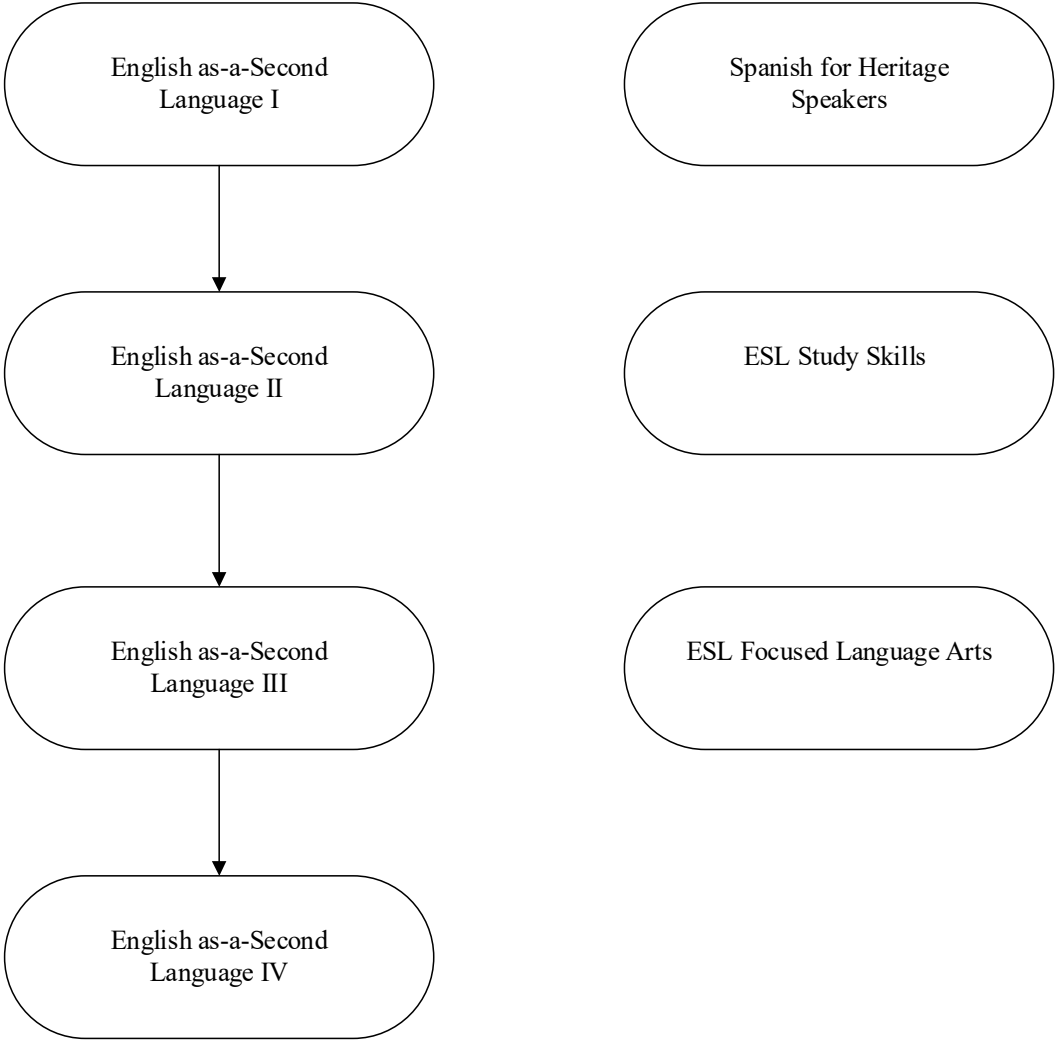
English as-a-Second Language I

English as-a-Second Language II

English as-a-Second Language III

English as-a-Second Language IV

Spanish for Heritage Speakers

ESL Study Skills

ESL Focused Language Arts